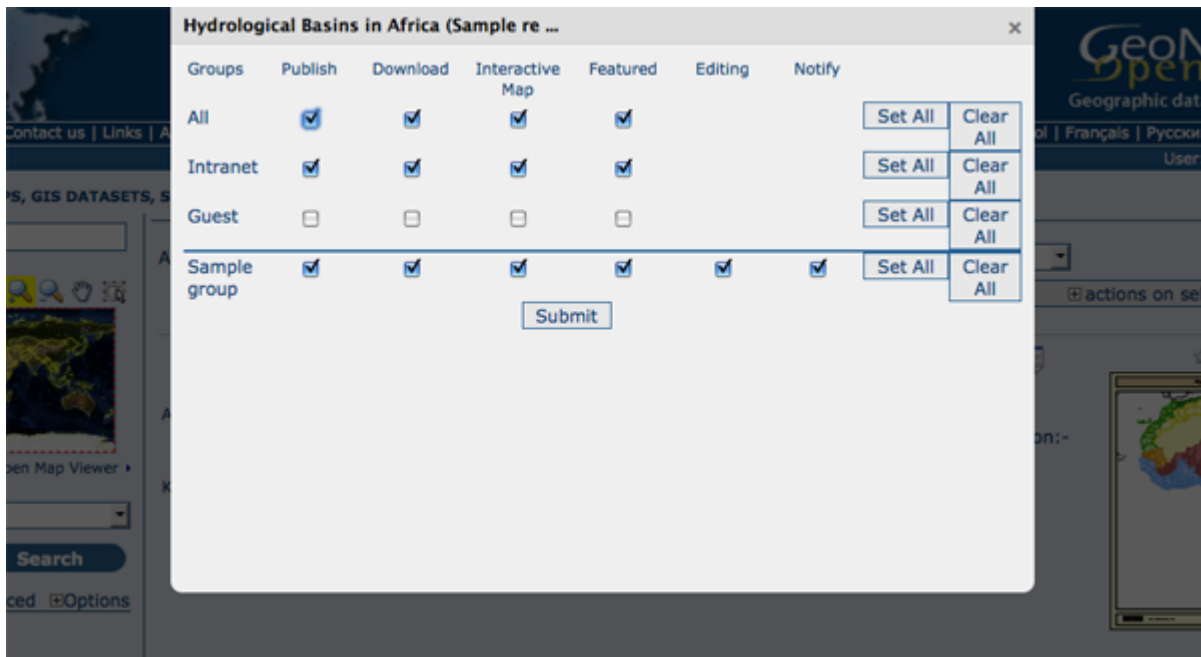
Contact us | Links | A
PS, GIS DATASETS, S
pen Map Viewer ›
Search
ced ⊞Options

GeoN
Open
Geographic dat
ol | Français | Русски
User
⊞actions on se
on:-

Hydrological Basins in Africa (Sample re ...
×

| Groups | Publish | Download | Interactive Map | Featured | Editing | Notify | | |
|---|---|---|---|---|---|---|---|---|
| All | ☑ | ☑ | ☑ | ☑ | | | Set All | Clear All |
| Intranet | ☑ | ☑ | ☑ | ☑ | | | Set All | Clear All |
| Guest | ☐ | ☐ | ☐ | ☐ | | | Set All | Clear All |
| Sample group | ☑ | ☑ | ☑ | ☑ | ☑ | ☑ | Set All | Clear All |

Submit